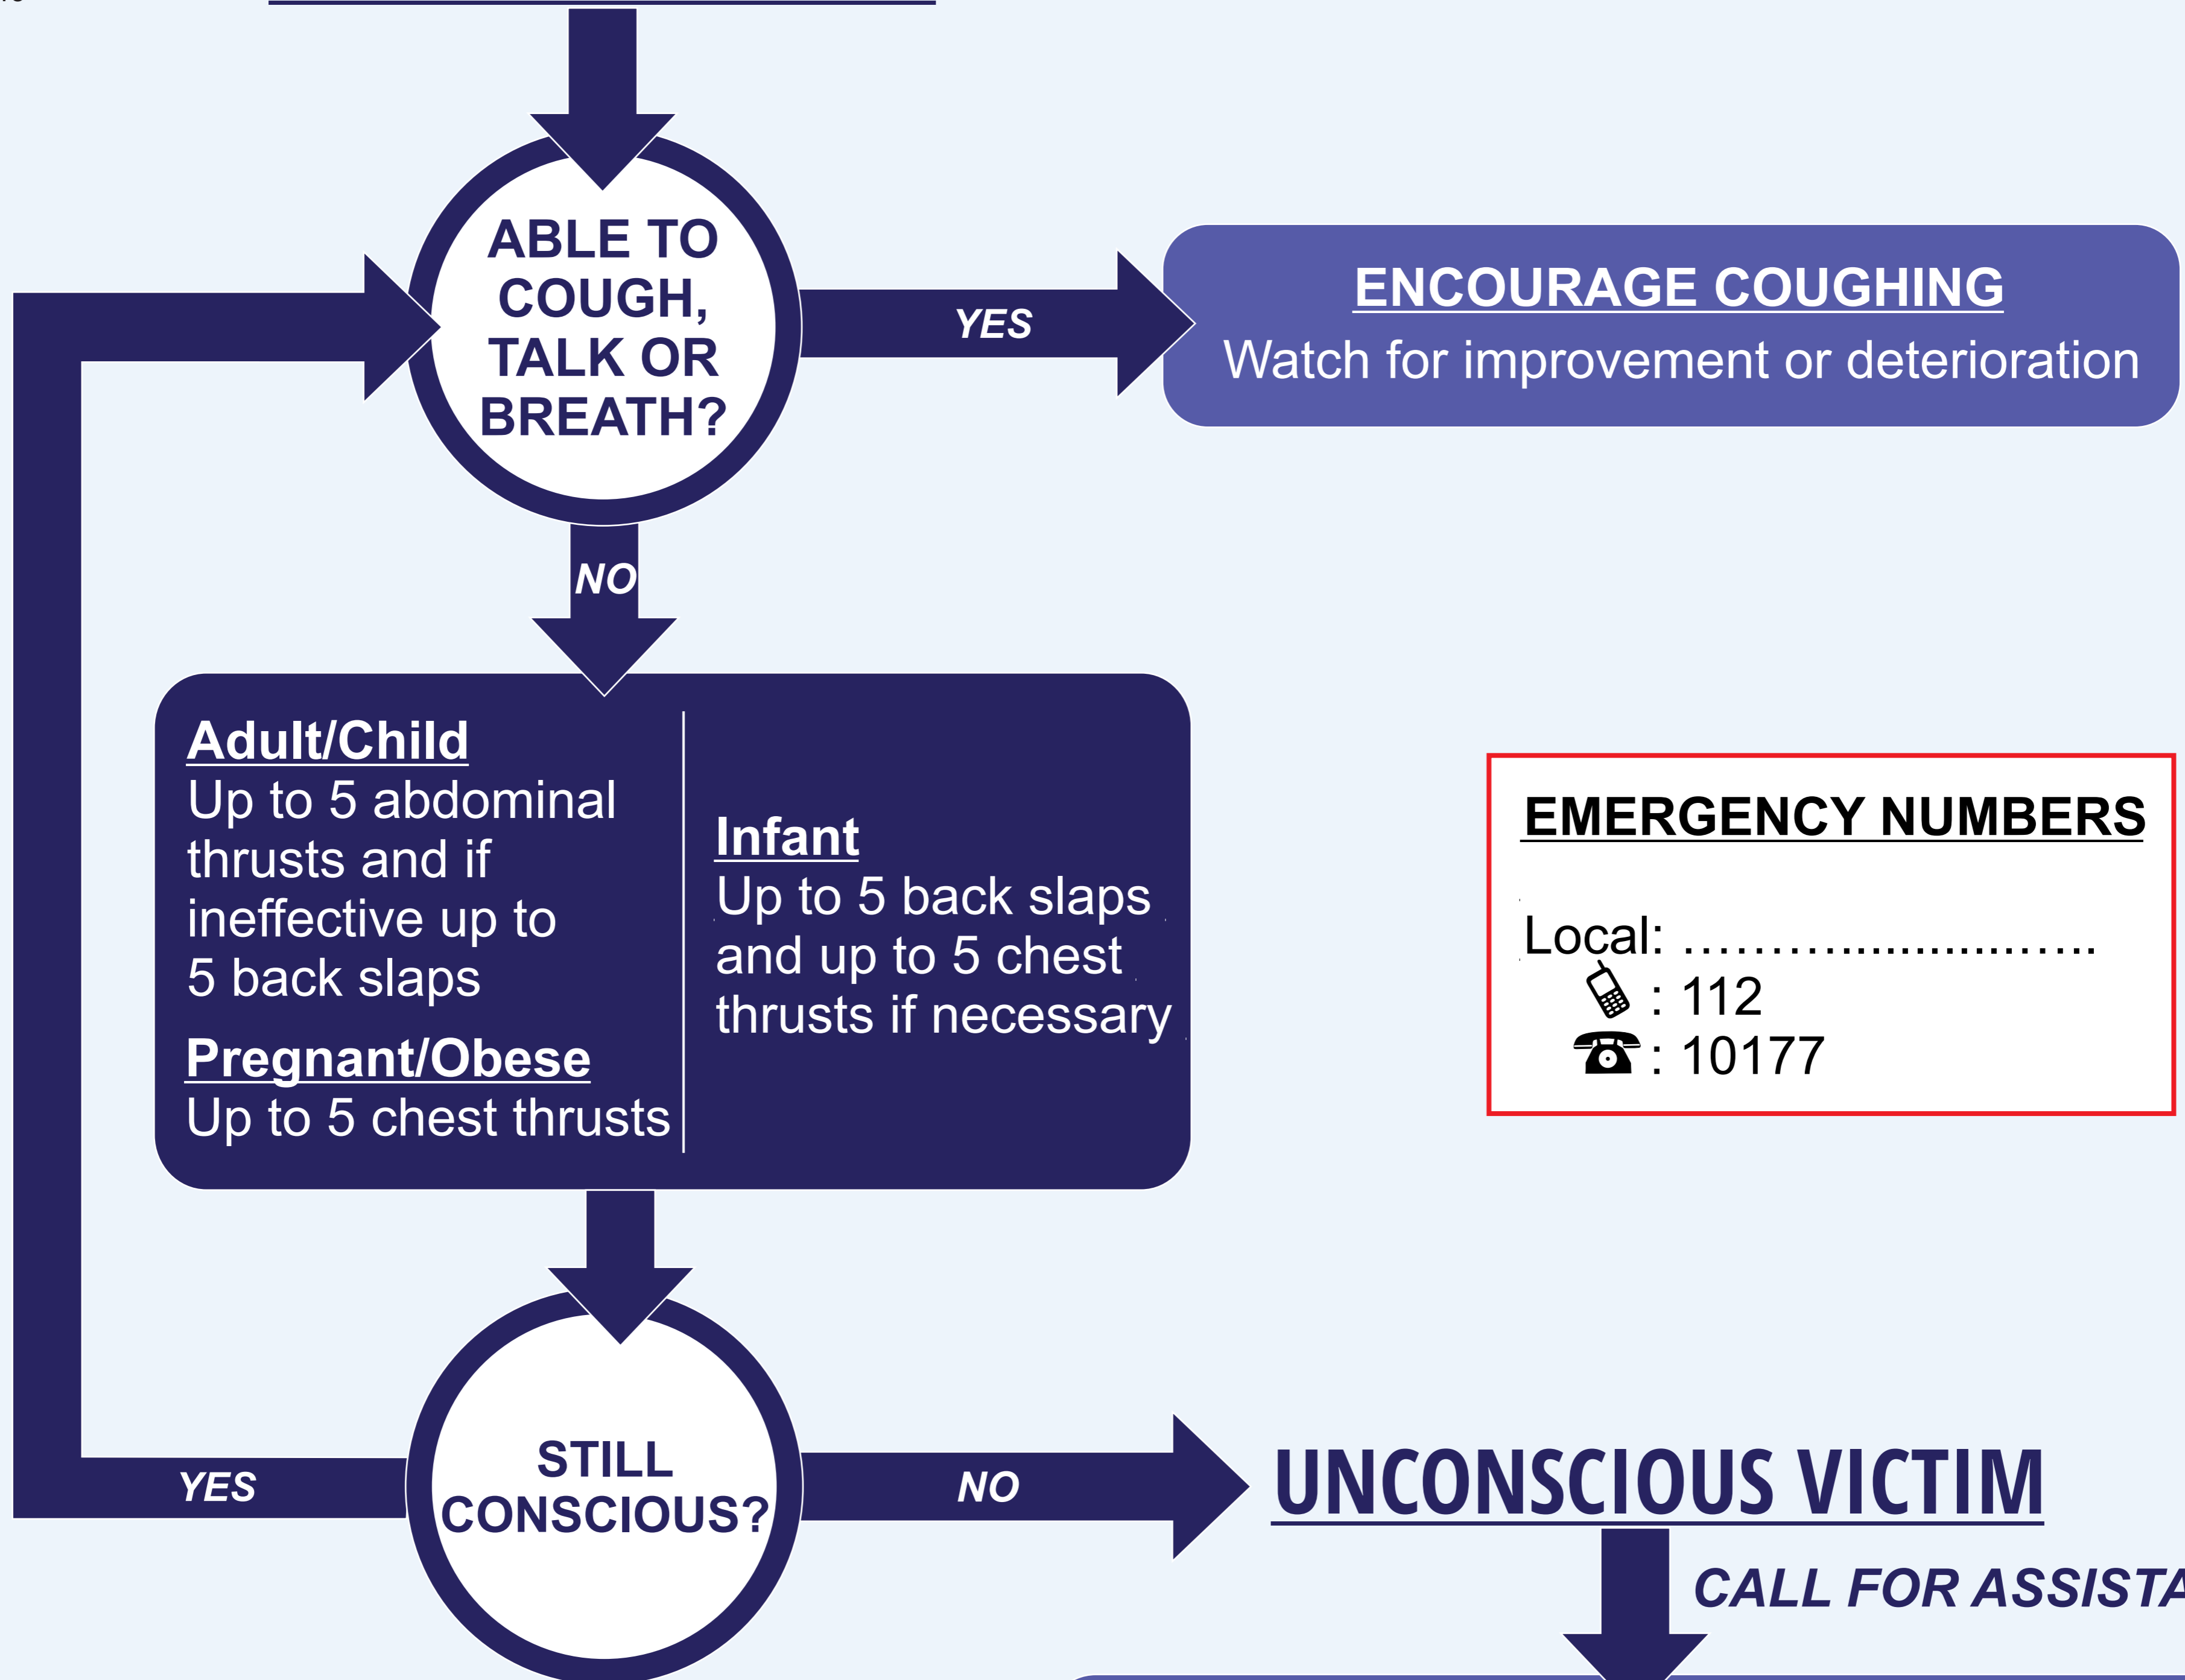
ABLE TO COUGH, TALK OR BREATH?

YES

ENCOURAGE COUGHING
Watch for improvement or deterioration

NO

Adult/Child
Up to 5 abdominal thrusts and if ineffective up to 5 back slaps

Pregnant/Obese
Up to 5 chest thrusts

Infant
Up to 5 back slaps and up to 5 chest thrusts if necessary

EMERGENCY NUMBERS

Local: ……………………..
: 112
: 10177

YES

STILL CONSCIOUS?

NO

UNCONSCIOUS VICTIM

CALL FOR ASSISTA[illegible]